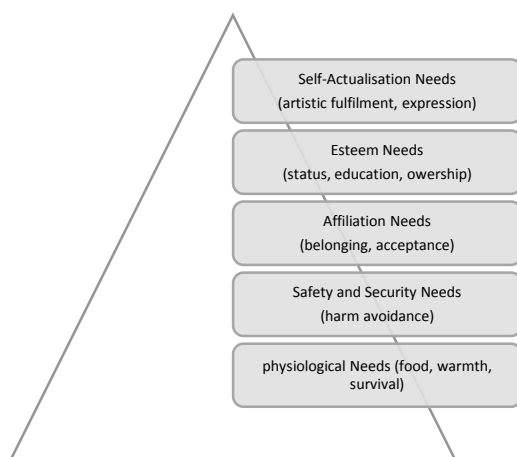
Self-Actualisation Needs
(artistic fulfilment, expression)

Esteem Needs
(status, education, owership)

Affiliation Needs
(belonging, acceptance)

Safety and Security Needs
(harm avoidance)

physiological Needs (food, warmth, survival)